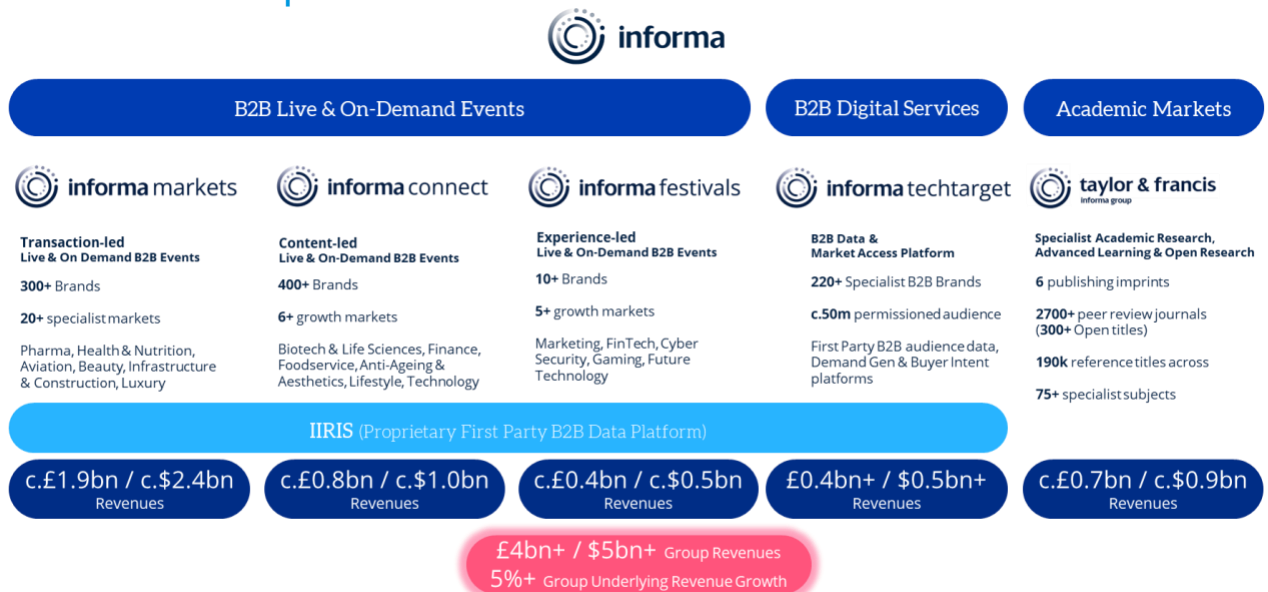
informa

B2B Live & On-Demand Events

B2B Digital Services

Academic Markets

informa markets

Transaction-led
Live & On Demand B2B Events

300+ Brands

20+ specialist markets

Pharma, Health & Nutrition, Aviation, Beauty, Infrastructure & Construction, Luxury

informa connect

Content-led
Live & On-Demand B2B Events

400+ Brands

6+ growth markets

Biotech & Life Sciences, Finance, Foodservice, Anti-Ageing & Aesthetics, Lifestyle, Technology

informa festivals

Experience-led
Live & On-Demand B2B Events

10+ Brands

5+ growth markets

Marketing, FinTech, Cyber Security, Gaming, Future Technology

informa techtarget

B2B Data &
Market Access Platform

220+ Specialist B2B Brands

c.50m permissioned audience

First Party B2B audience data, Demand Gen & Buyer Intent platforms

taylor & francis
Informa group

Specialist Academic Research, Advanced Learning & Open Research

6 publishing imprints

2700+ peer review journals (300+ Open titles)

190k reference titles across

75+ specialist subjects

IIRIS (Proprietary First Party B2B Data Platform)

c.£1.9bn / c.$2.4bn
Revenues

c.£0.8bn / c.$1.0bn
Revenues

c.£0.4bn / c.$0.5bn
Revenues

£0.4bn+ / $0.5bn+
Revenues

c.£0.7bn / c.$0.9bn
Revenues

£4bn+ / $5bn+ Group Revenues
5%+ Group Underlying Revenue Growth